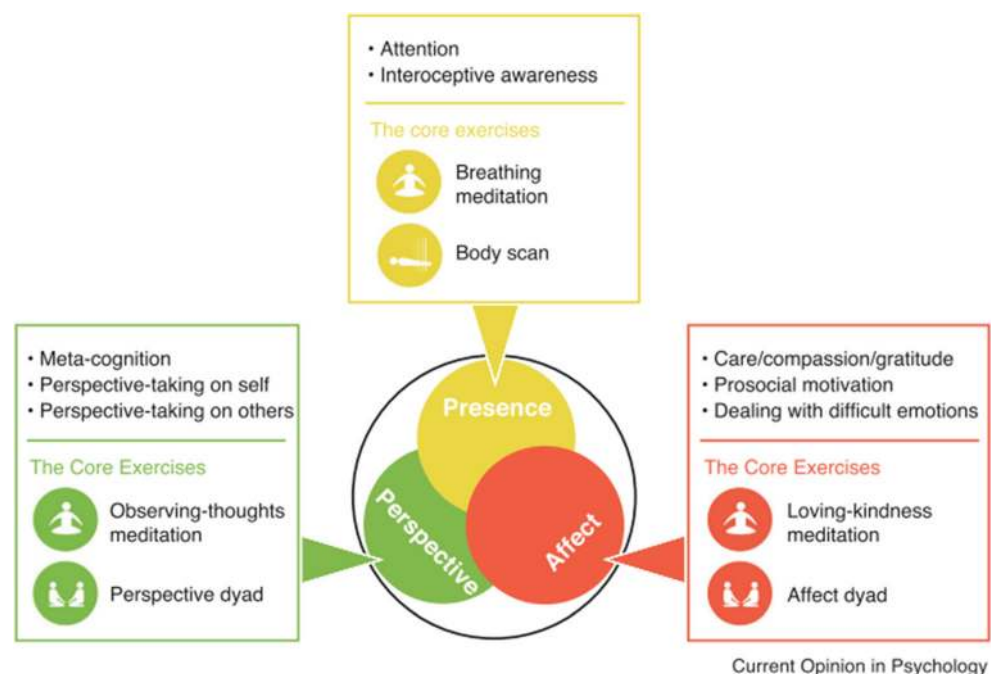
• Attention
• Interoceptive awareness

The core exercises

Breathing meditation

Body scan

• Meta-cognition
• Perspective-taking on self
• Perspective-taking on others

The Core Exercises

Observing-thoughts meditation

Perspective dyad

Presence

Perspective

Affect

• Care/compassion/gratitude
• Prosocial motivation
• Dealing with difficult emotions

The Core Exercises

Loving-kindness meditation

Affect dyad

Current Opinion in Psychology